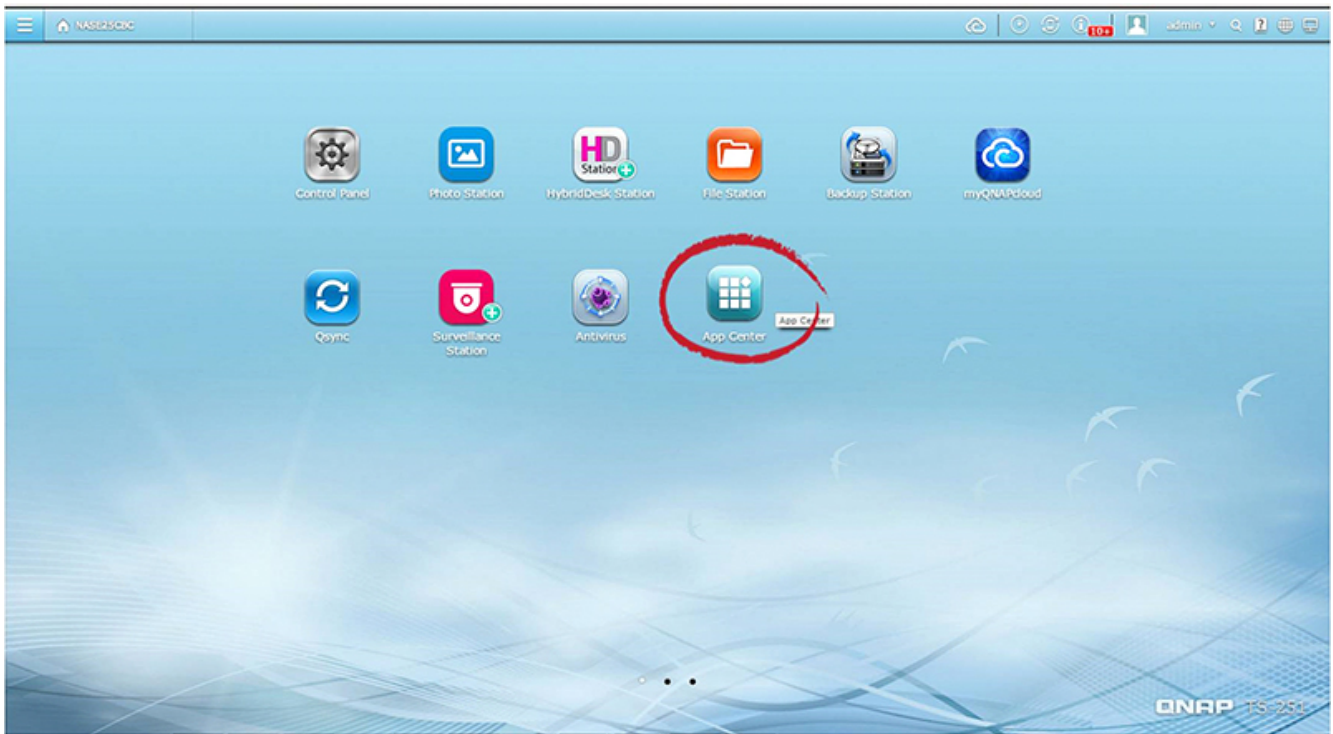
NAS825C0C

10+ admin

HD Station

Control Panel

Photo Station

HybridDesk Station

File Station

Backup Station

myQNAPcloud

Qsync

Surveillance Station

Antivirus

App Center

App Center

QNAP TS-251